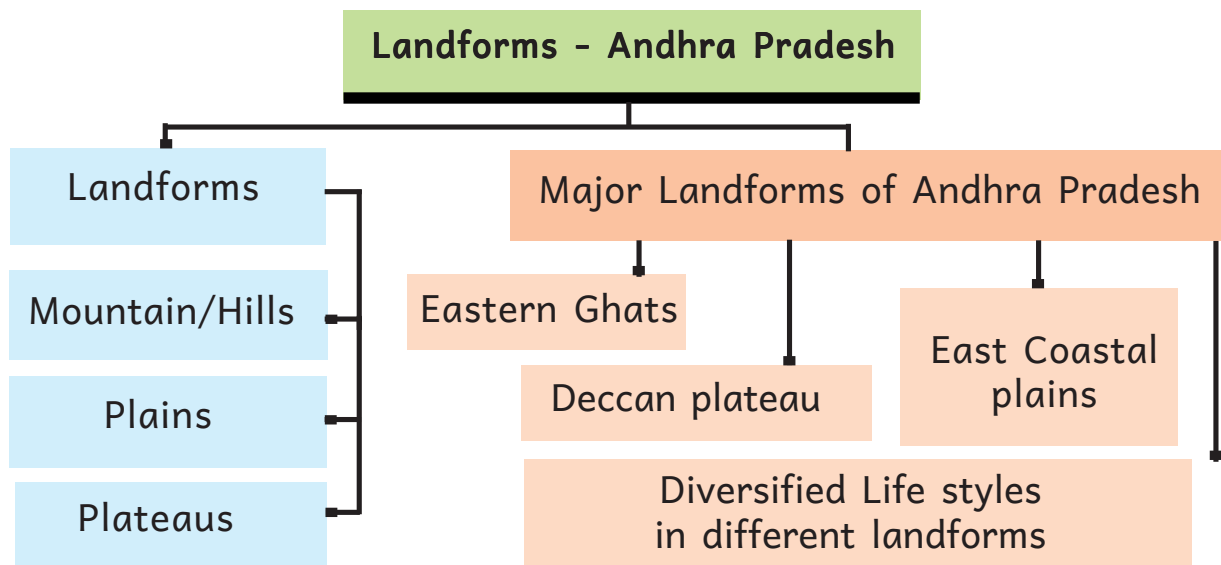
Landforms - Andhra Pradesh

Landforms

Mountain/Hills

Plains

Plateaus

Major Landforms of Andhra Pradesh

Eastern Ghats

Deccan plateau

East Coastal plains

Diversified Life styles in different landforms